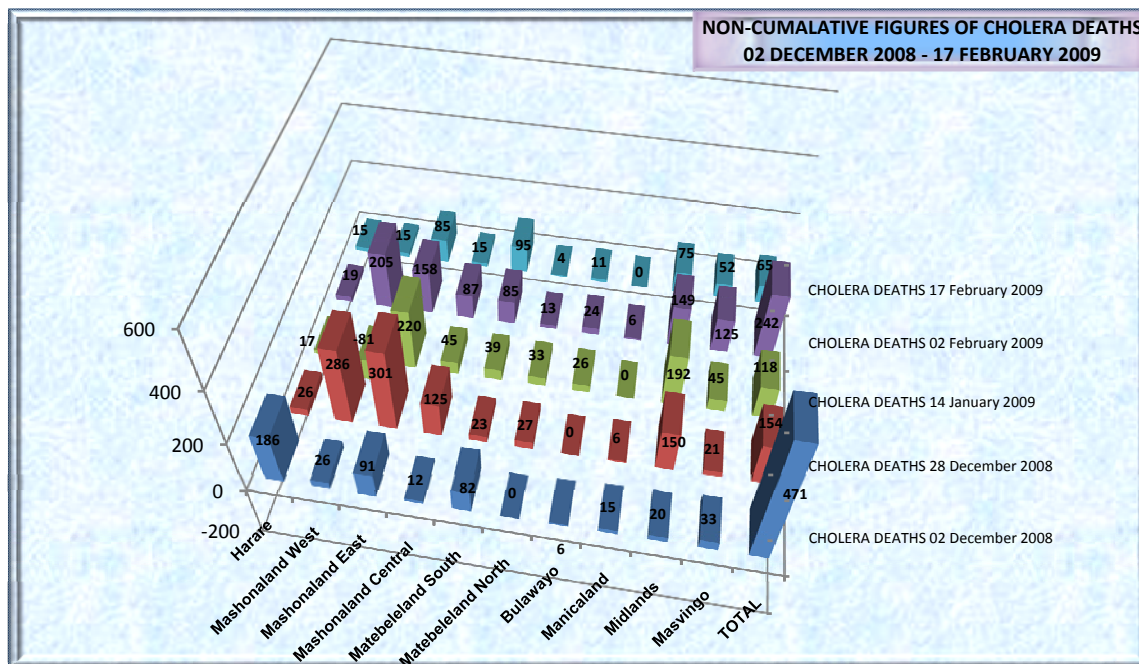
NON-CUMALATIVE FIGURES OF CHOLERA DEATHS
02 DECEMBER 2008 - 17 FEBRUARY 2009

600
400
200
0
-200

15 15 85 15 95 4 11 0 75 52 65
19 205 158 87 85 13 24 6 149 125 242
17 81 220 45 39 33 26 0 192 45 118
26 286 301 125 23 27 0 6 150 21 154
186 26 91 12 82 0 6 15 20 33 471

Harare
Mashonaland West
Mashonaland East
Mashonaland Central
Matebeleland South
Matebeleland North
Bulawayo
Manicaland
Midlands
Masvingo
TOTAL

CHOLERA DEATHS 17 February 2009
CHOLERA DEATHS 02 February 2009
CHOLERA DEATHS 14 January 2009
CHOLERA DEATHS 28 December 2008
CHOLERA DEATHS 02 December 2008